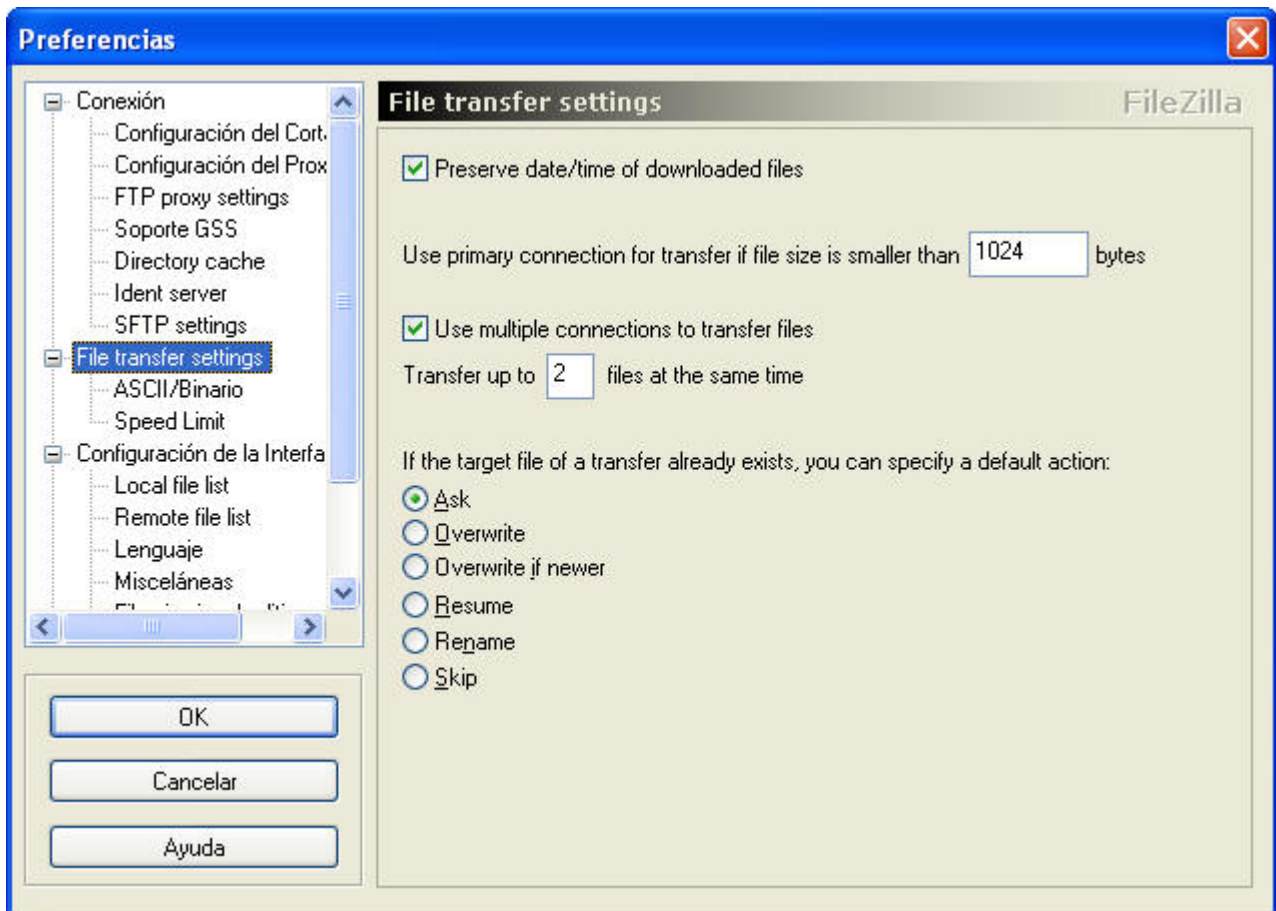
Preferencias

Conexión
Configuración del Cort
Configuración del Prox
FTP proxy settings
Soporte GSS
Directory cache
Ident server
SFTP settings
File transfer settings
ASCII/Binario
Speed Limit
Configuración de la Interfa
Local file list
Remote file list
Lenguaje
Misceláneas
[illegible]

OK
Cancelar
Ayuda

File transfer settings
FileZilla

Preserve date/time of downloaded files

Use primary connection for transfer if file size is smaller than 1024 bytes

Use multiple connections to transfer files
Transfer up to 2 files at the same time

If the target file of a transfer already exists, you can specify a default action:
Ask
Overwrite
Overwrite if newer
Resume
Rename
Skip